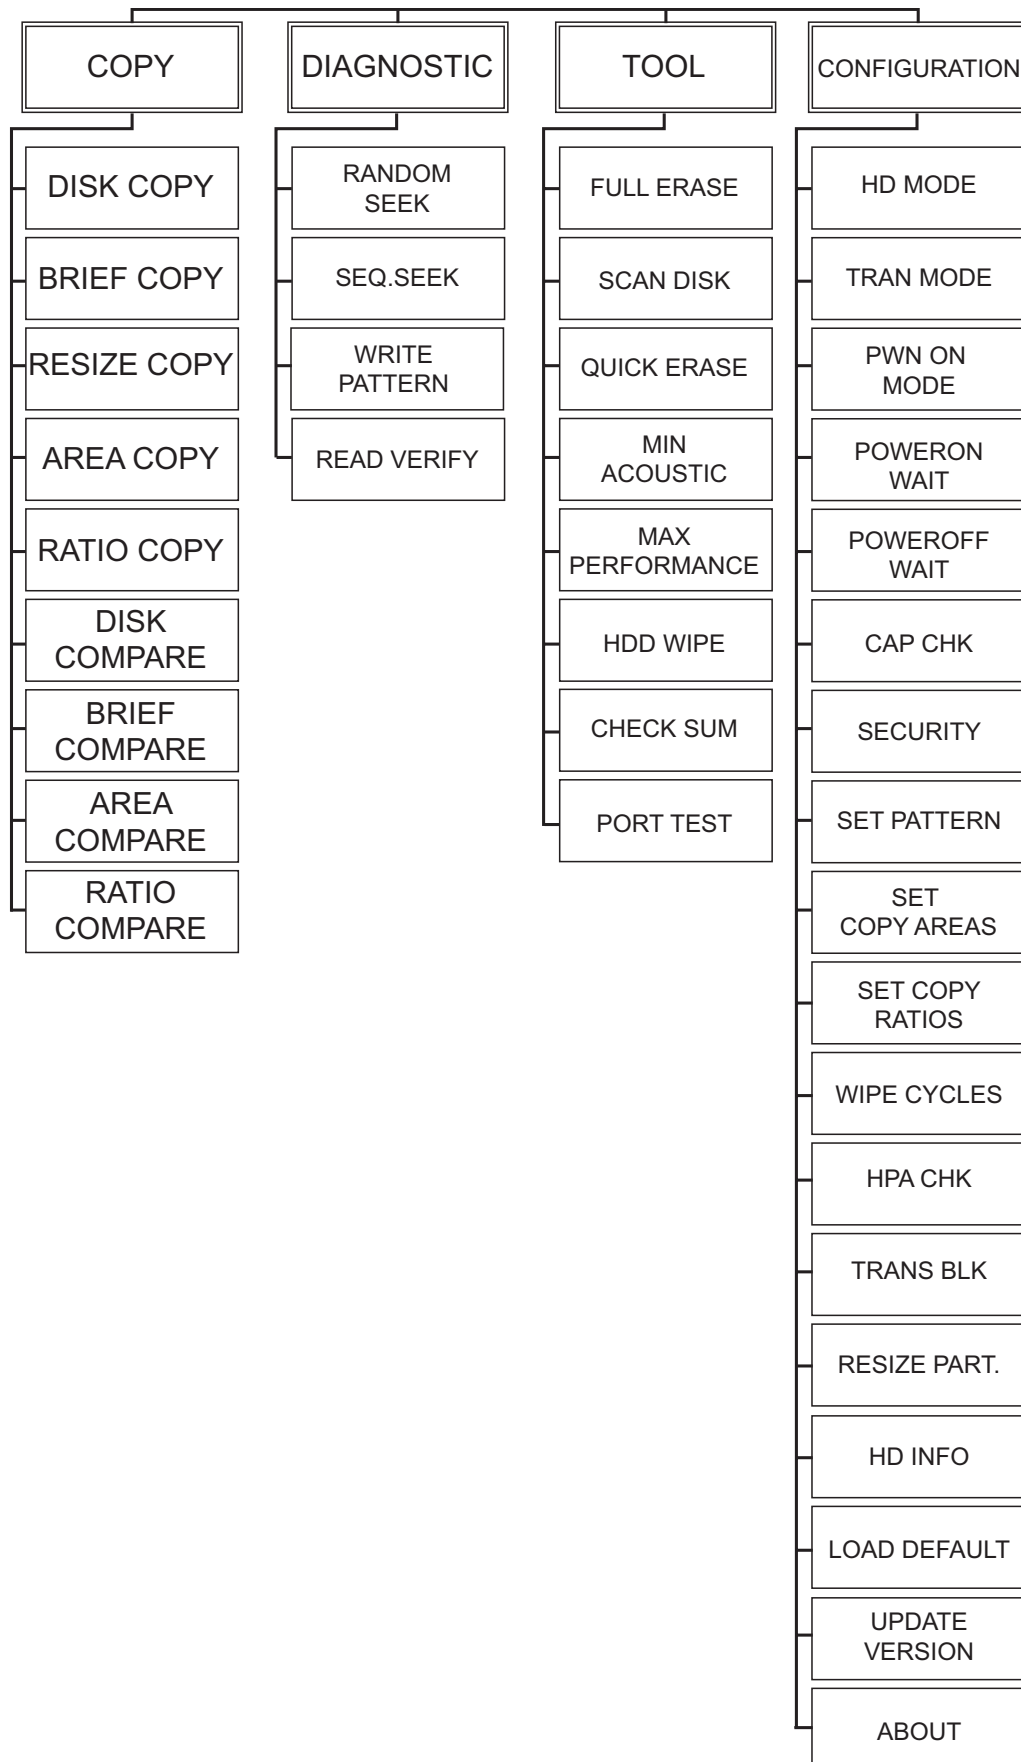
COPY

DISK COPY
BRIEF COPY
RESIZE COPY
AREA COPY
RATIO COPY
DISK COMPARE
BRIEF COMPARE
AREA COMPARE
RATIO COMPARE

DIAGNOSTIC

RANDOM SEEK
SEQ.SEEK
WRITE PATTERN
READ VERIFY

TOOL

FULL ERASE
SCAN DISK
QUICK ERASE
MIN ACOUSTIC
MAX PERFORMANCE
HDD WIPE
CHECK SUM
PORT TEST

CONFIGURATION

HD MODE
TRAN MODE
PWN ON MODE
POWERON WAIT
POWEROFF WAIT
CAP CHK
SECURITY
SET PATTERN
SET COPY AREAS
SET COPY RATIOS
WIPE CYCLES
HPA CHK
TRANS BLK
RESIZE PART.
HD INFO
LOAD DEFAULT
UPDATE VERSION
ABOUT